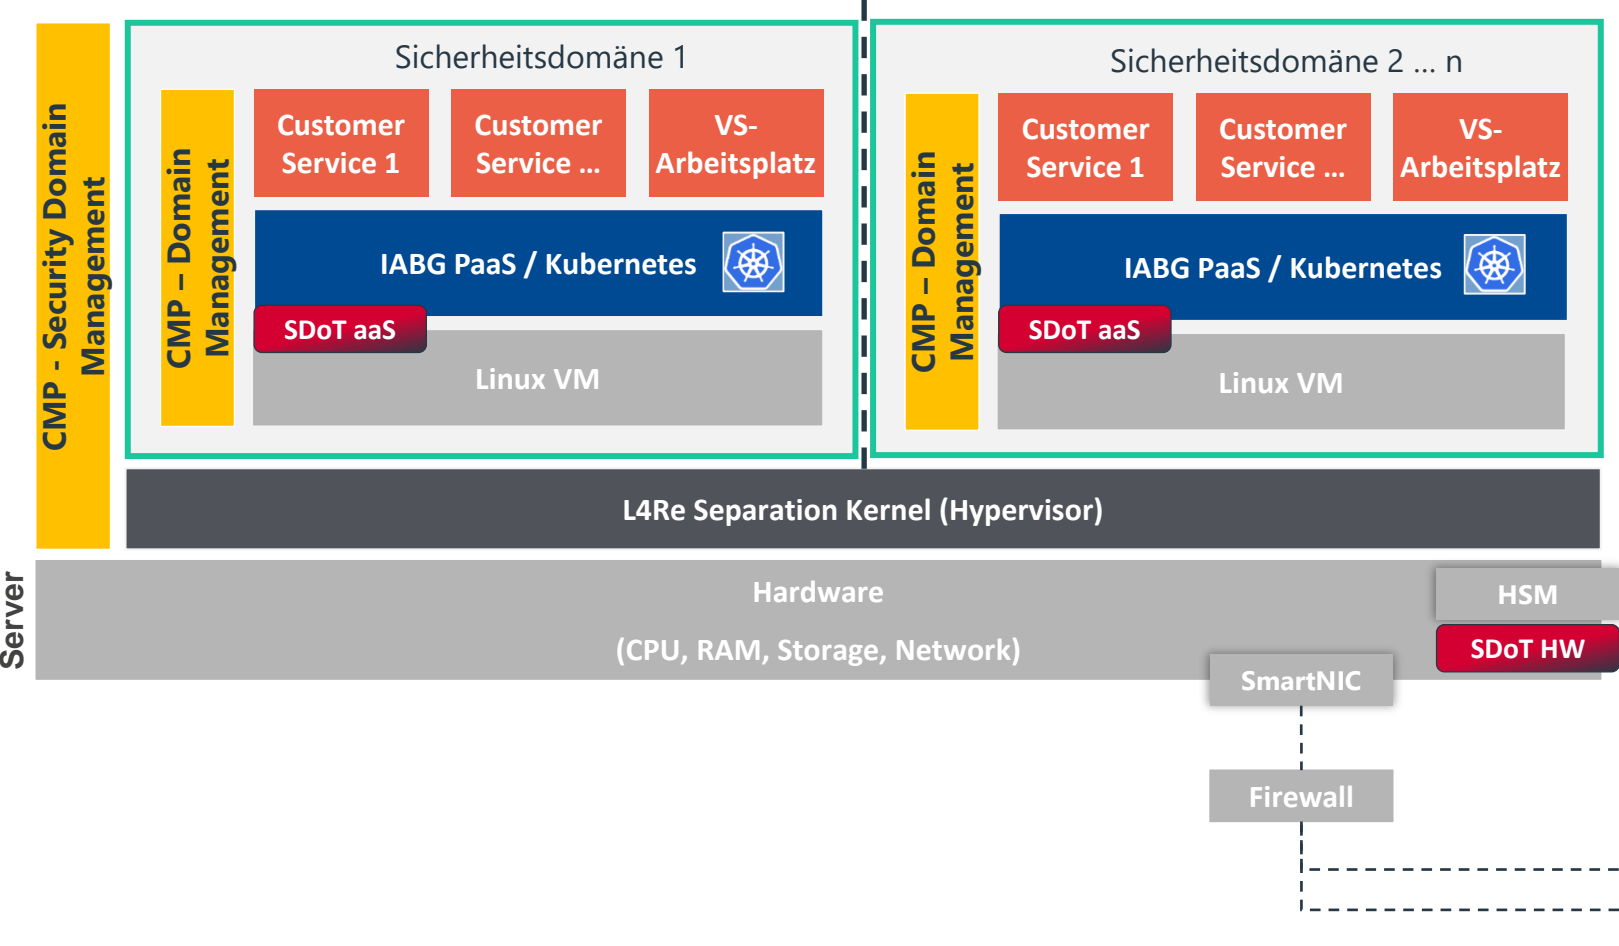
CMP - Security Domain Management

Sicherheitsdomäne 1

CMP – Domain Management

Customer Service 1

Customer Service ...

VS-Arbeitsplatz

IABG PaaS / Kubernetes

SDoT aaS

Linux VM

Sicherheitsdomäne 2 ... n

CMP – Domain Management

Customer Service 1

Customer Service ...

VS-Arbeitsplatz

IABG PaaS / Kubernetes

SDoT aaS

Linux VM

L4Re Separation Kernel (Hypervisor)

Server

Hardware

(CPU, RAM, Storage, Network)

HSM

SDoT HW

SmartNIC

Firewall